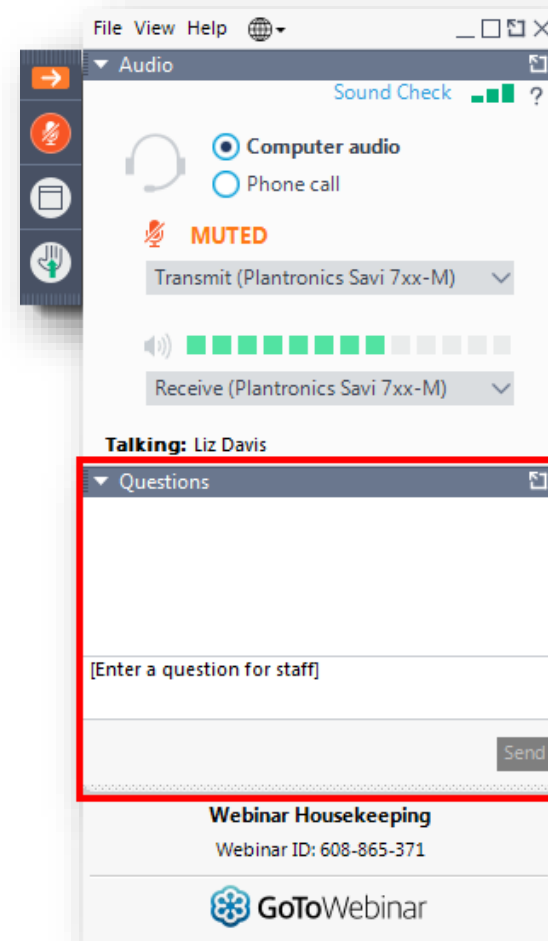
File View Help

Audio

Sound Check ?

Computer audio

Phone call

MUTED

Transmit (Plantronics Savi 7xx-M)

Receive (Plantronics Savi 7xx-M)

Talking: Liz Davis

Questions

[Enter a question for staff]

Send

Webinar Housekeeping

Webinar ID: 608-865-371

GoToWebinar